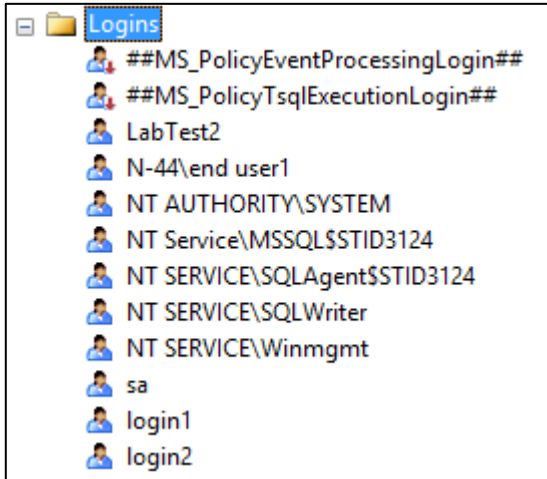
Logins
##MS_PolicyEventProcessingLogin##
##MS_PolicyTsqlExecutionLogin##
LabTest2
N-44\end user1
NT AUTHORITY\SYSTEM
NT Service\MSSQL$STID3124
NT SERVICE\SQLAgent$STID3124
NT SERVICE\SQLWriter
NT SERVICE\Winmgmt
sa
login1
login2